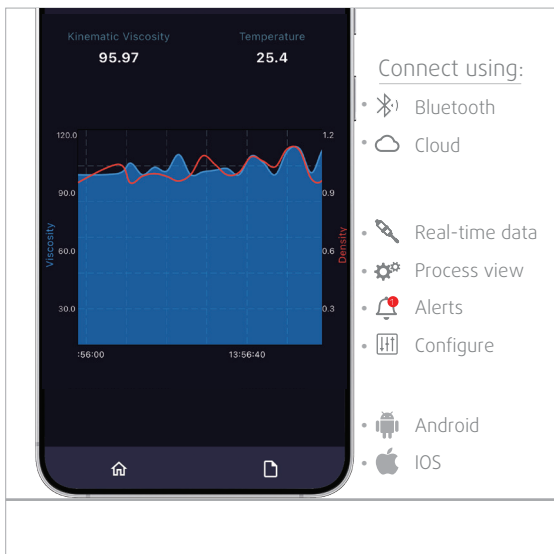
Kinematic Viscosity
95.97

Temperature
25.4

120.0
90.0
60.0
30.0
Viscosity

1.2
0.9
0.6
0.3
Density

:56:00
13:56:40

Connect using:
• Bluetooth
• Cloud

• Real-time data
• Process view
• Alerts
• Configure

• Android
• IOS